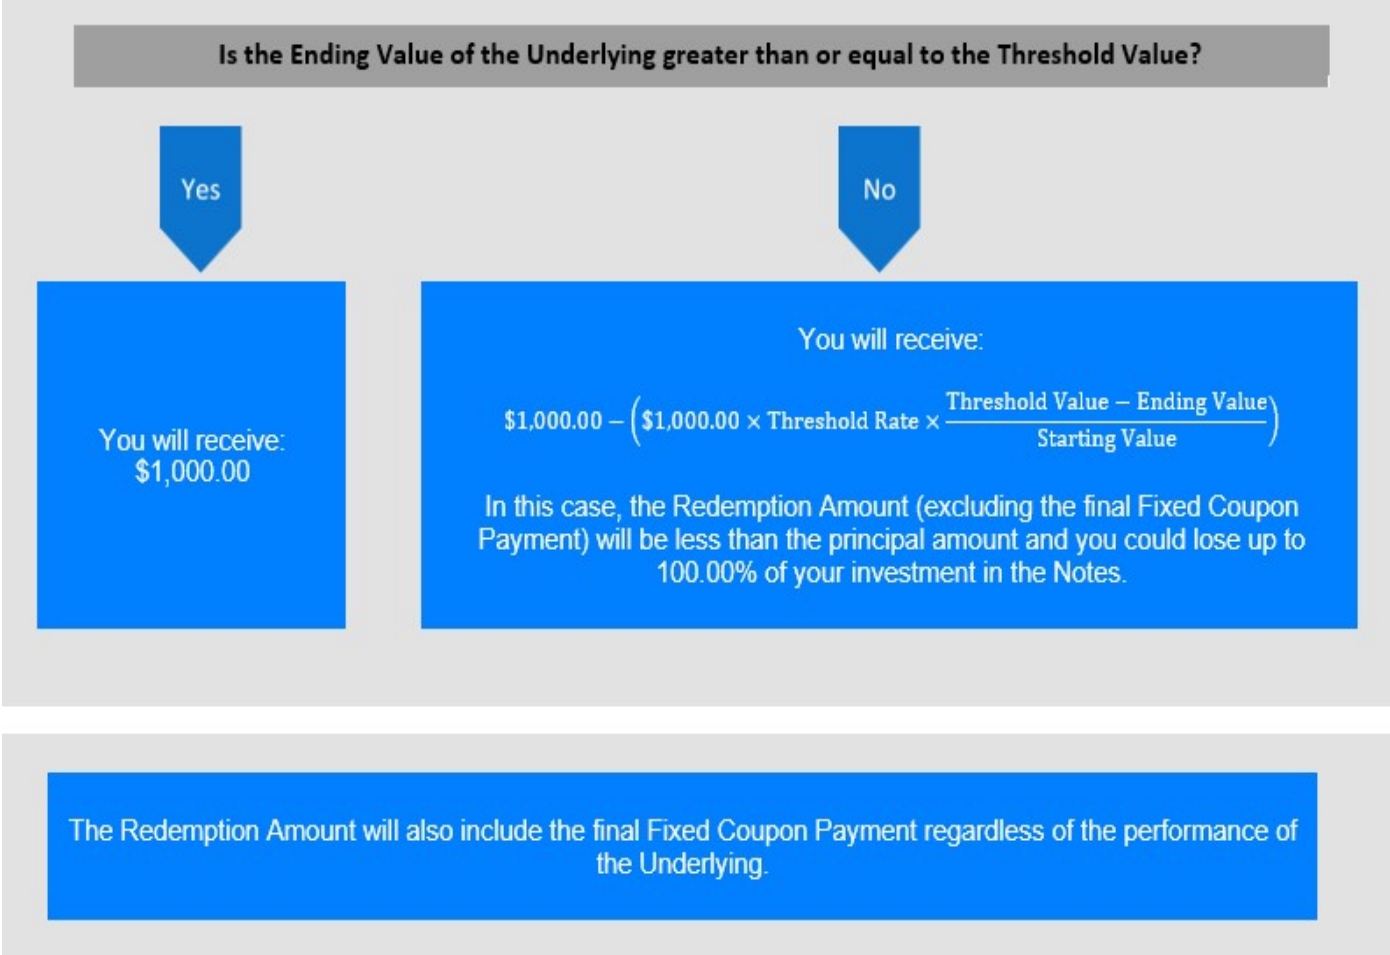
Is the Ending Value of the Underlying greater than or equal to the Threshold Value?

Yes

No

You will receive:
$1,000.00

You will receive:

$\$1{,}000.00 - \left(\$1{,}000.00 \times \text{Threshold Rate} \times \frac{\text{Threshold Value} - \text{Ending Value}}{\text{Starting Value}}\right)$

In this case, the Redemption Amount (excluding the final Fixed Coupon Payment) will be less than the principal amount and you could lose up to 100.00% of your investment in the Notes.

The Redemption Amount will also include the final Fixed Coupon Payment regardless of the performance of the Underlying.